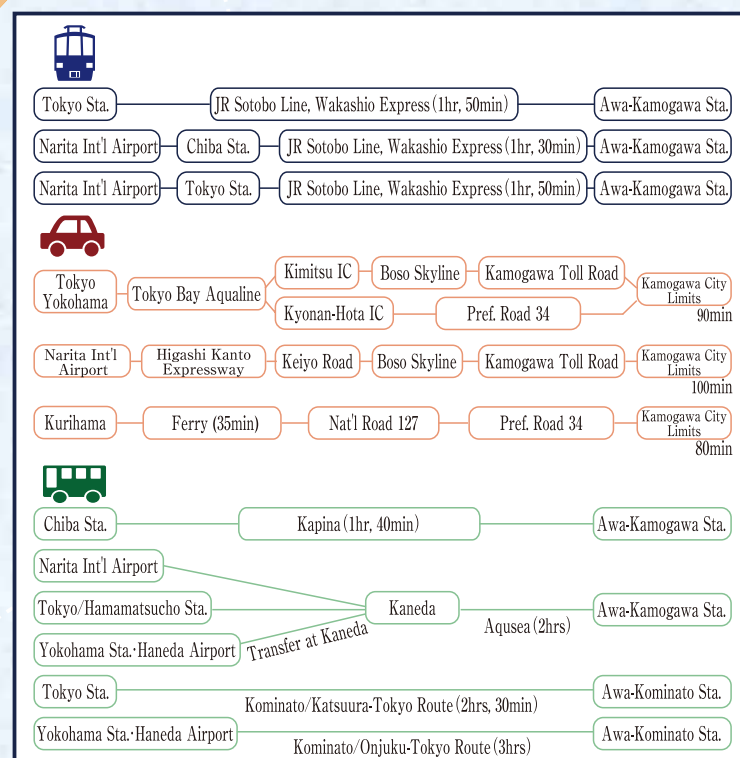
Tokyo Sta.
JR Sotobo Line, Wakashio Express (1hr, 50min)
Awa-Kamogawa Sta.

Narita Int'l Airport
Chiba Sta.
JR Sotobo Line, Wakashio Express (1hr, 30min)
Awa-Kamogawa Sta.

Narita Int'l Airport
Tokyo Sta.
JR Sotobo Line, Wakashio Express (1hr, 50min)
Awa-Kamogawa Sta.

Tokyo Yokohama
Tokyo Bay Aqualine
Kimitsu IC
Boso Skyline
Kamogawa Toll Road
Kyonan-Hota IC
Pref. Road 34
Kamogawa City Limits
90min

Narita Int'l Airport
Higashi Kanto Expressway
Keiyo Road
Boso Skyline
Kamogawa Toll Road
Kamogawa City Limits
100min

Kurihama
Ferry (35min)
Nat'l Road 127
Pref. Road 34
Kamogawa City Limits
80min

Chiba Sta.
Kapina (1hr, 40min)
Awa-Kamogawa Sta.

Narita Int'l Airport
Tokyo/Hamamatsucho Sta.
Yokohama Sta.·Haneda Airport
Transfer at Kaneda
Kaneda
Aqusea (2hrs)
Awa-Kamogawa Sta.

Tokyo Sta.
Kominato/Katsuura-Tokyo Route (2hrs, 30min)
Awa-Kominato Sta.

Yokohama Sta.·Haneda Airport
Kominato/Onjuku-Tokyo Route (3hrs)
Awa-Kominato Sta.